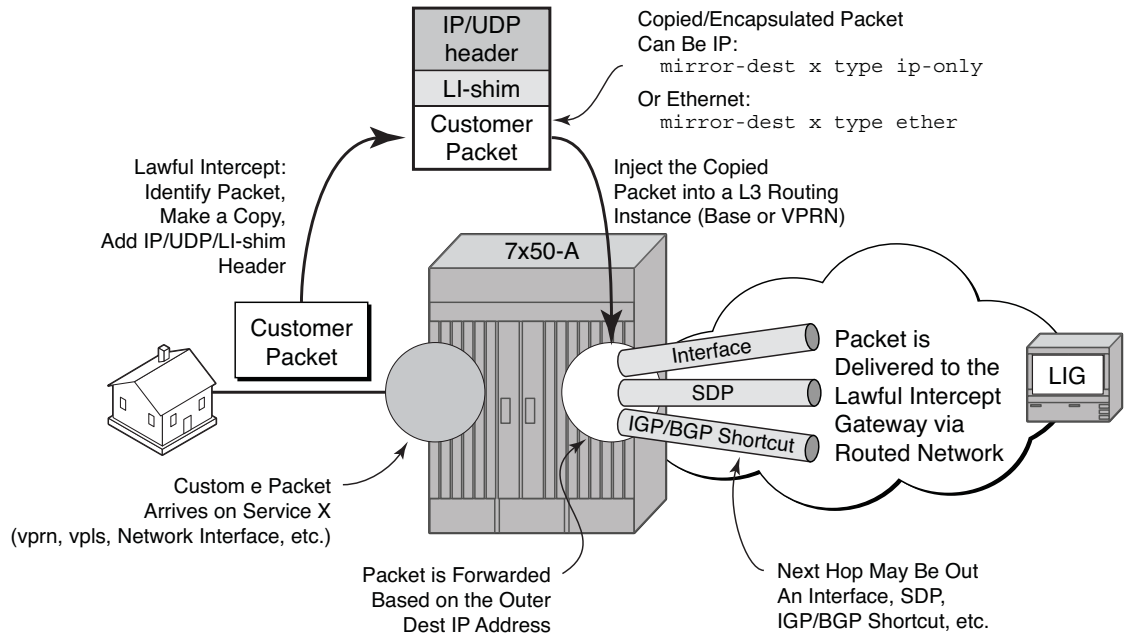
IP/UDP header

LI-shim

Customer Packet

Copied/Encapsulated Packet Can Be IP:
mirror-dest x type ip-only

Or Ethernet:
mirror-dest x type ether

Lawful Intercept: Identify Packet, Make a Copy, Add IP/UDP/LI-shim Header

Inject the Copied Packet into a L3 Routing Instance (Base or VPRN)

7x50-A

Customer Packet

Interface

SDP

IGP/BGP Shortcut

Packet is Delivered to the Lawful Intercept Gateway via Routed Network

LIG

Custom e Packet Arrives on Service X (vprn, vpls, Network Interface, etc.)

Packet is Forwarded Based on the Outer Dest IP Address

Next Hop May Be Out An Interface, SDP, IGP/BGP Shortcut, etc.